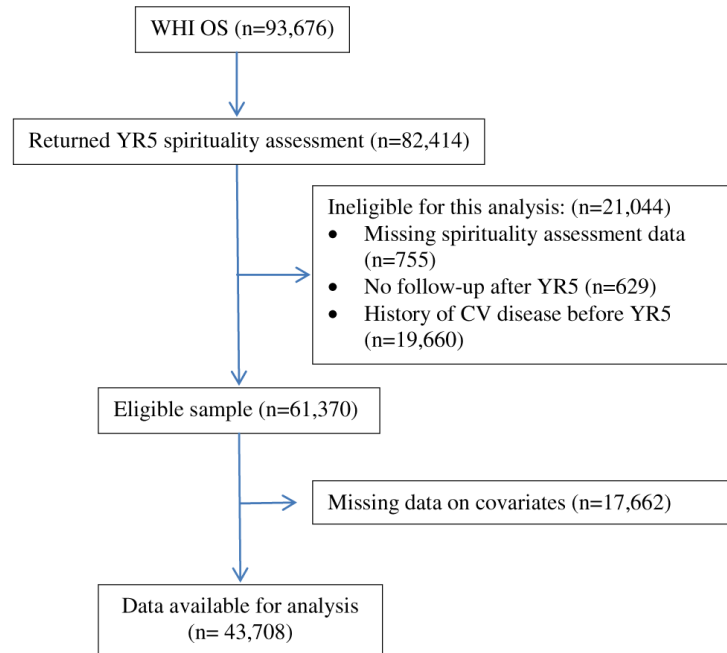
WHI OS (n=93,676)

Returned YR5 spirituality assessment (n=82,414)

Ineligible for this analysis: (n=21,044)
- Missing spirituality assessment data (n=755)
- No follow-up after YR5 (n=629)
- History of CV disease before YR5 (n=19,660)

Eligible sample (n=61,370)

Missing data on covariates (n=17,662)

Data available for analysis (n= 43,708)